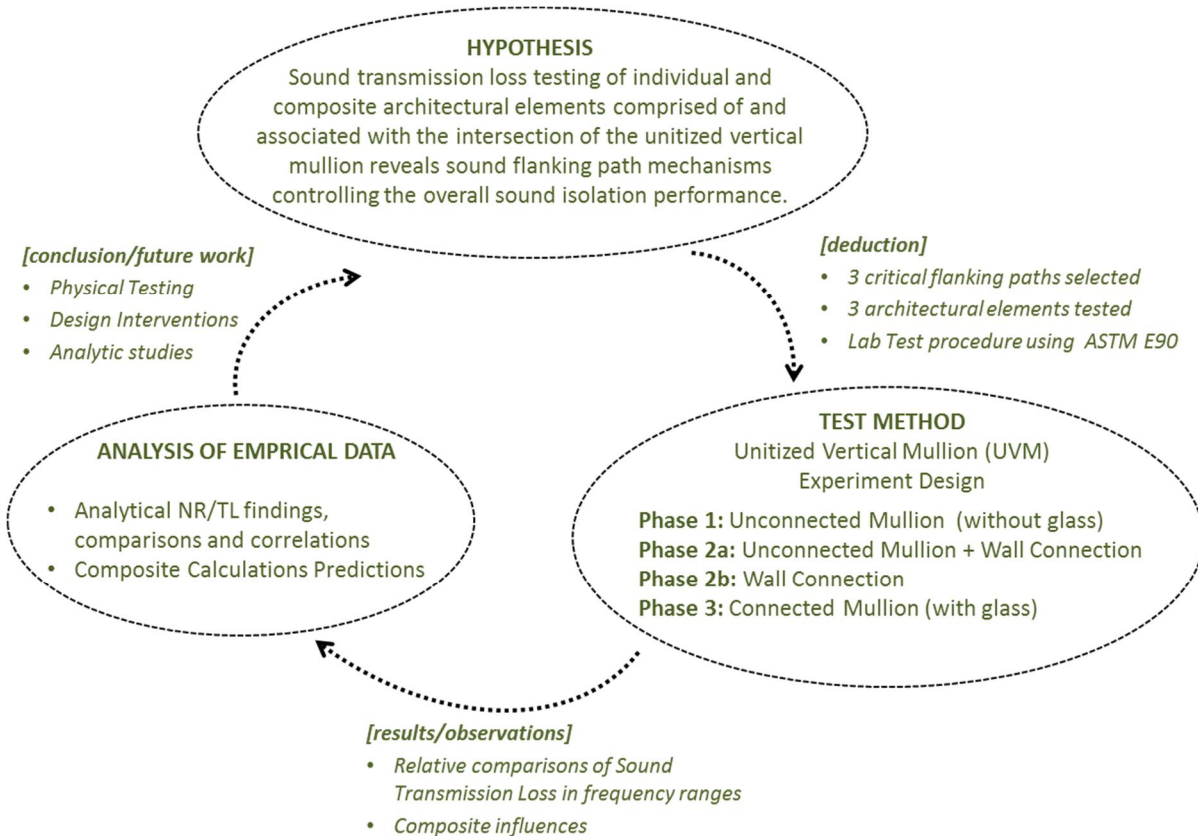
HYPOTHESIS
Sound transmission loss testing of individual and composite architectural elements comprised of and associated with the intersection of the unitized vertical mullion reveals sound flanking path mechanisms controlling the overall sound isolation performance.

[conclusion/future work]
• Physical Testing
• Design Interventions
• Analytic studies

[deduction]
• 3 critical flanking paths selected
• 3 architectural elements tested
• Lab Test procedure using ASTM E90

ANALYSIS OF EMPRICAL DATA
• Analytical NR/TL findings, comparisons and correlations
• Composite Calculations Predictions

TEST METHOD
Unitized Vertical Mullion (UVM)
Experiment Design

Phase 1: Unconnected Mullion (without glass)
Phase 2a: Unconnected Mullion + Wall Connection
Phase 2b: Wall Connection
Phase 3: Connected Mullion (with glass)

[results/observations]
• Relative comparisons of Sound Transmission Loss in frequency ranges
• Composite influences